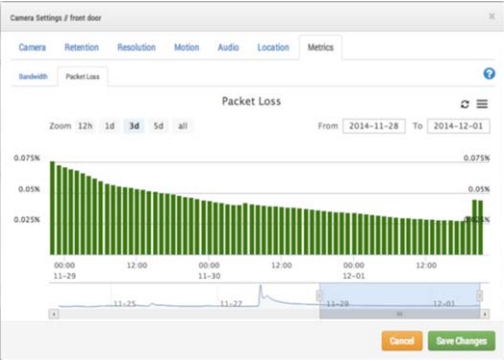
Camera Settings // front door

Camera Retention Resolution Motion Audio Location Metrics

Bandwidth Packet Loss

?

Packet Loss

Zoom 12h 1d 3d 5d all

From 2014-11-28 To 2014-12-01

0.075% 0.05% 0.025%

0.075% 0.05% 0.025%

00:00 11-29 12:00 00:00 11-30 12:00 00:00 12-01 12:00

11-25 11-27 11-28 12-01

Cancel Save Changes